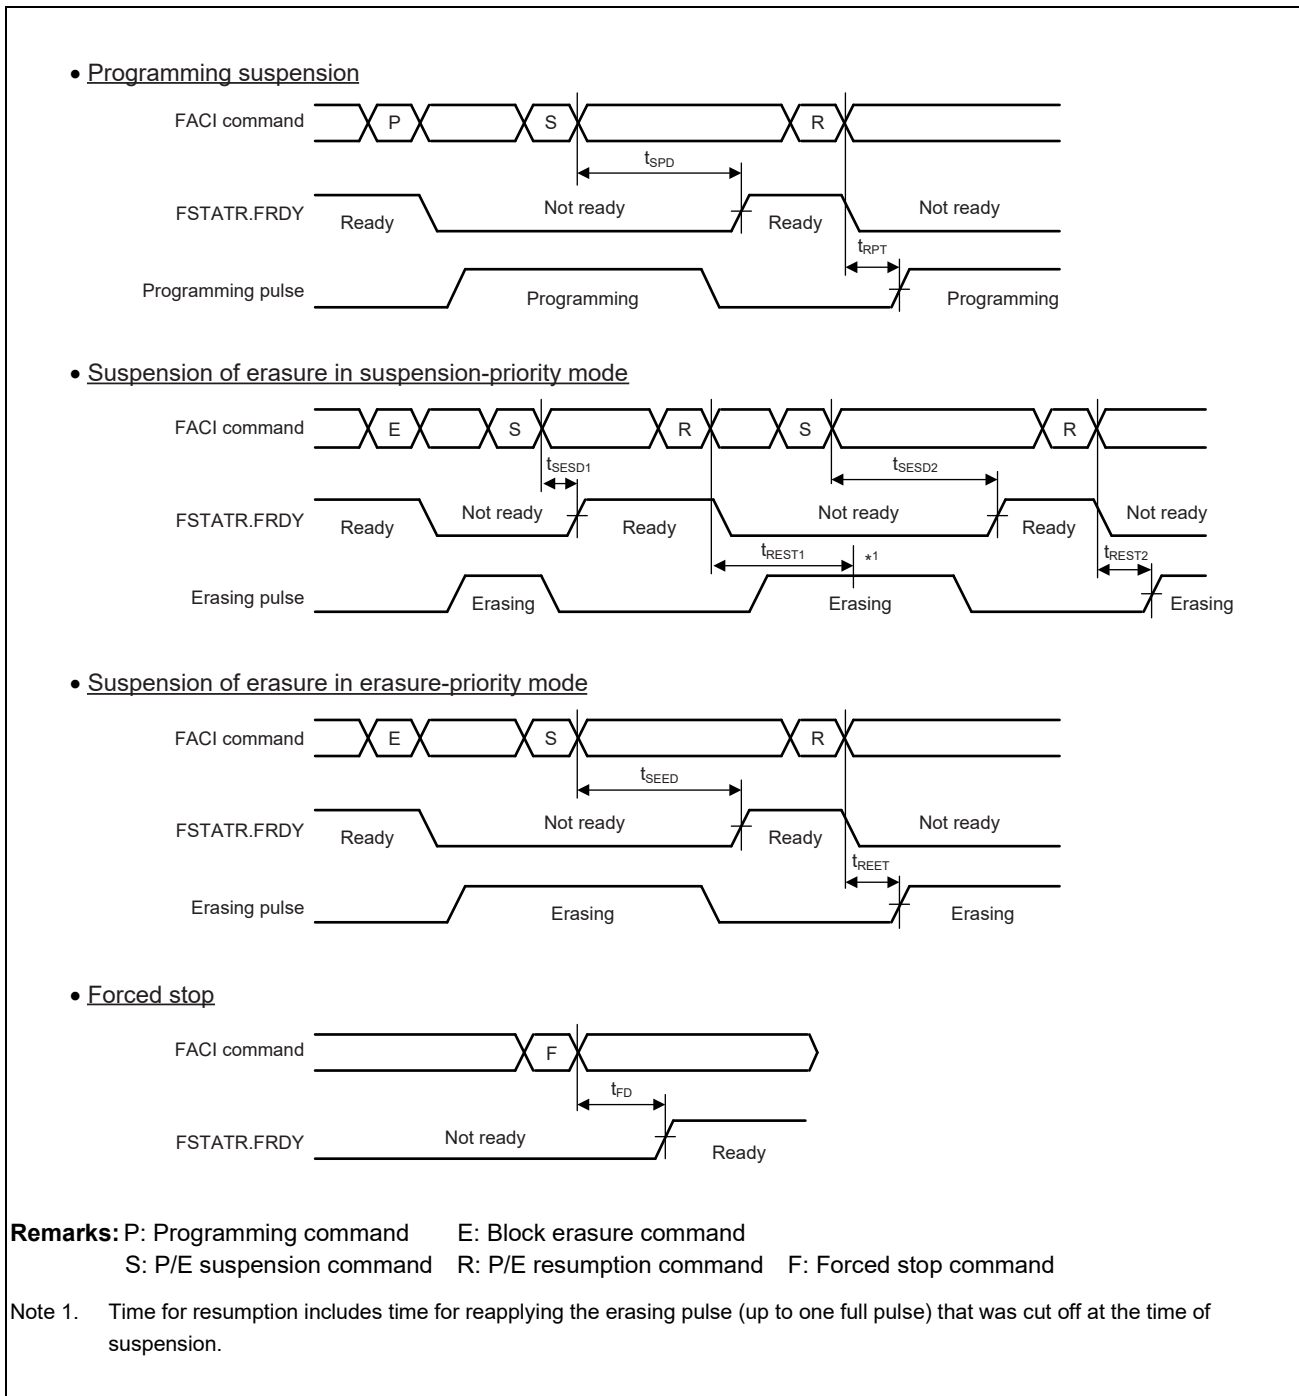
• Programming suspension

FACI command P S R

$t_{SPD}$

FSTATR.FRDY Ready Not ready Ready Not ready

$t_{RPT}$

Programming pulse Programming Programming

• Suspension of erasure in suspension-priority mode

FACI command E S R S R

$t_{SESD1}$ $t_{SESD2}$

FSTATR.FRDY Ready Not ready Ready Not ready Ready Not ready

$t_{REST1}$ *1 $t_{REST2}$

Erasing pulse Erasing Erasing Erasing

• Suspension of erasure in erasure-priority mode

FACI command E S R

$t_{SEED}$

FSTATR.FRDY Ready Not ready Ready Not ready

$t_{REET}$

Erasing pulse Erasing Erasing

• Forced stop

FACI command F

$t_{FD}$

FSTATR.FRDY Not ready Ready

Remarks: P: Programming command E: Block erasure command
S: P/E suspension command R: P/E resumption command F: Forced stop command

Note 1. Time for resumption includes time for reapplying the erasing pulse (up to one full pulse) that was cut off at the time of suspension.